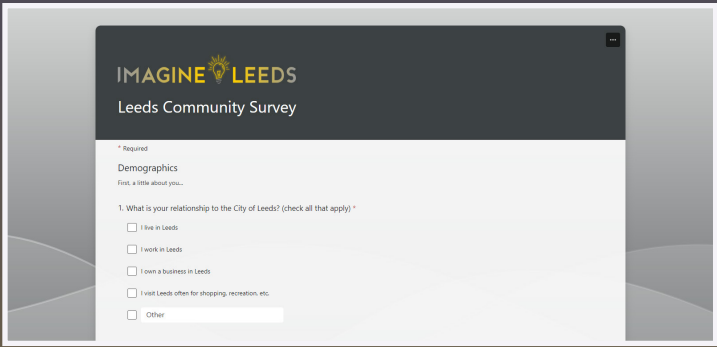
...

IMAGINE LEEDS

Leeds Community Survey

* Required

Demographics

First, a little about you...

1. What is your relationship to the City of Leeds? (check all that apply) *

I live in Leeds

I work in Leeds

I own a business in Leeds

I visit Leeds often for shopping, recreation, etc.

Other